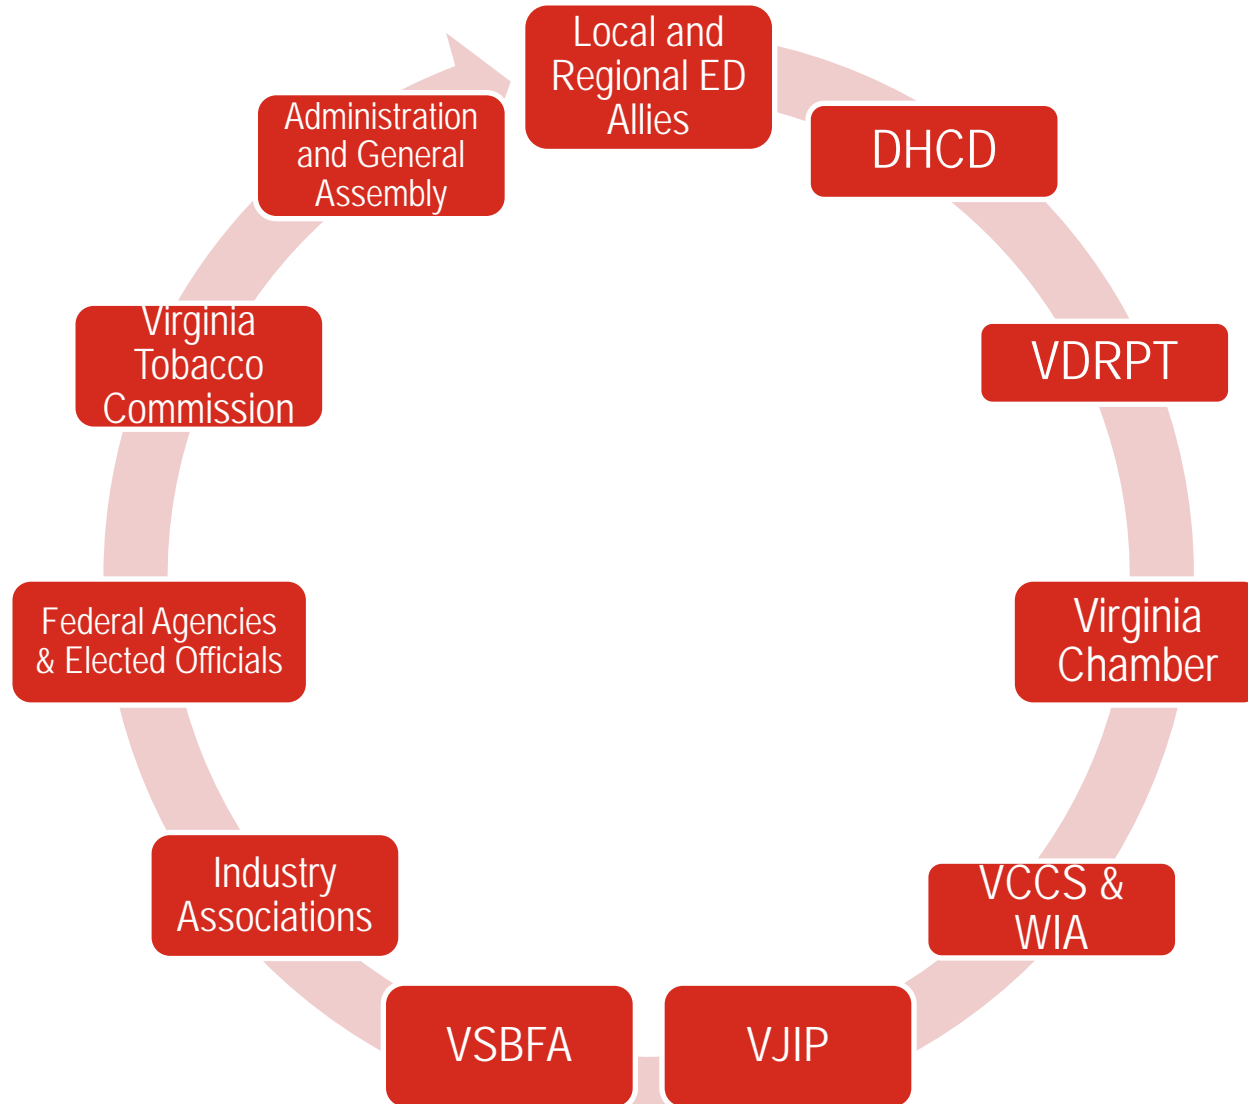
Local and Regional ED Allies

DHCD

VDRPT

Virginia Chamber

VCCS & WIA

VJIP

VSBFA

Industry Associations

Federal Agencies & Elected Officials

Virginia Tobacco Commission

Administration and General Assembly